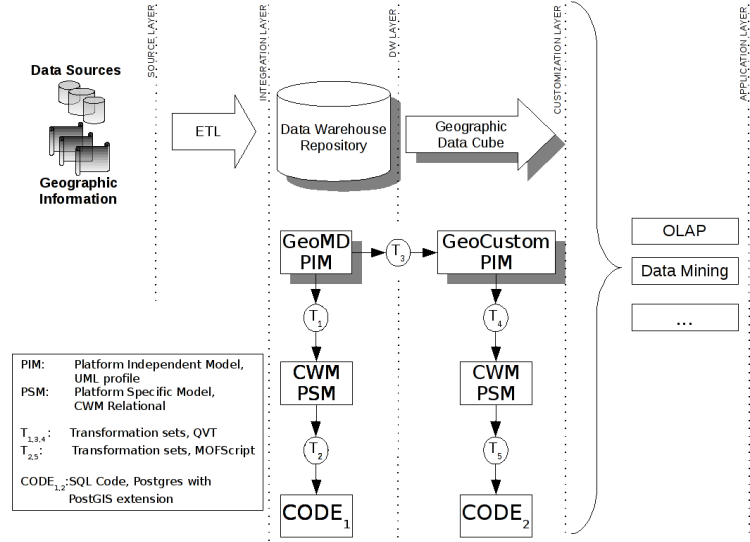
SOURCE LAYER

INTEGRATION LAYER

DW LAYER

CUSTOMIZATION LAYER

APPLICATION LAYER

Data Sources

Geographic Information

ETL

Data Warehouse Repository

Geographic Data Cube

GeoMD PIM

$T_3$

GeoCustom PIM

$T_1$

$T_4$

CWM PSM

CWM PSM

$T_2$

$T_5$

$CODE_1$

$CODE_2$

OLAP

Data Mining

...

PIM: Platform Independent Model, UML profile
PSM: Platform Specific Model, CWM Relational

$T_{1,3,4}$: Transformation sets, QVT
$T_{2,5}$: Transformation sets, MOFScript

$CODE_{1,2}$:SQL Code, Postgres with PostGIS extension